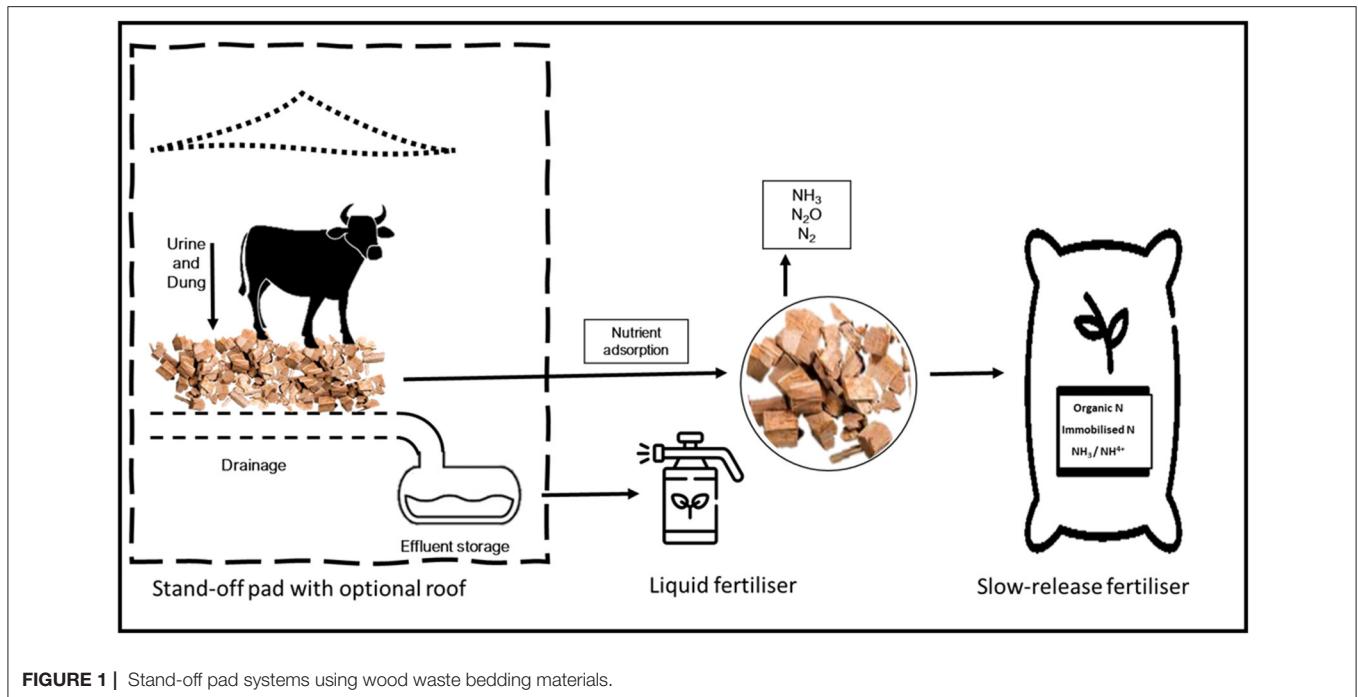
Urine and Dung

Drainage

Effluent storage

Stand-off pad with optional roof

Nutrient adsorption

$NH_3$
$N_2O$
$N_2$

Liquid fertiliser

Organic N
Immobilised N
$NH_3$ / $NH^{4+}$

Slow-release fertiliser

FIGURE 1 | Stand-off pad systems using wood waste bedding materials.